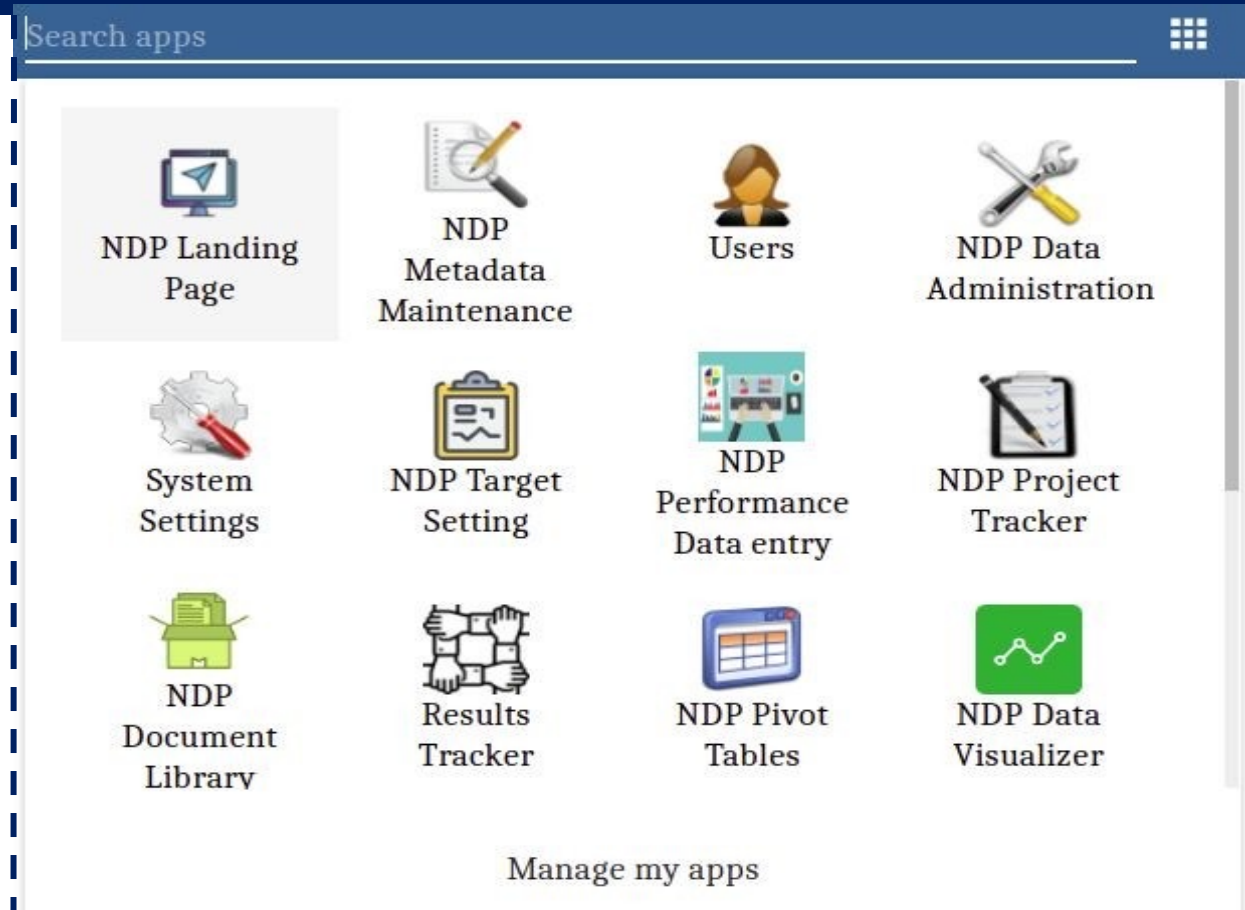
Search apps

NDP Landing Page

NDP Metadata Maintenance

Users

NDP Data Administration

System Settings

NDP Target Setting

NDP Performance Data entry

NDP Project Tracker

NDP Document Library

Results Tracker

NDP Pivot Tables

NDP Data Visualizer

Manage my apps